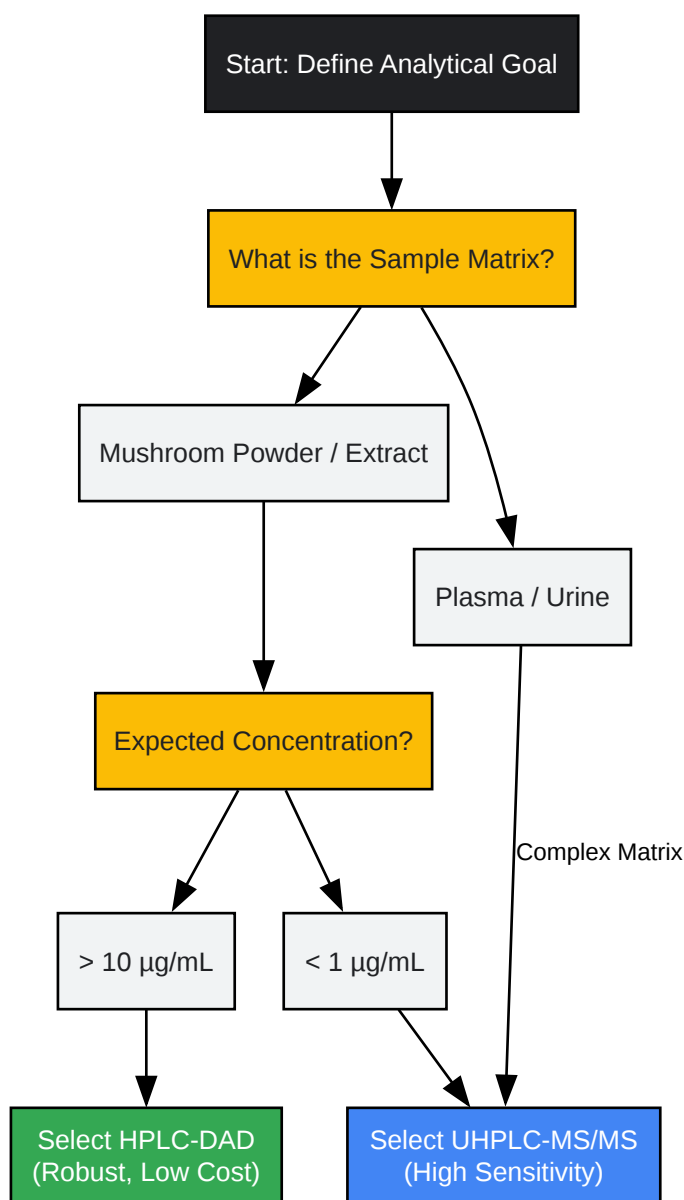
Start: Define Analytical Goal

What is the Sample Matrix?

Mushroom Powder / Extract

Plasma / Urine

Expected Concentration?

Complex Matrix

> 10 µg/mL

< 1 µg/mL

Select HPLC-DAD (Robust, Low Cost)

Select UHPLC-MS/MS (High Sensitivity)